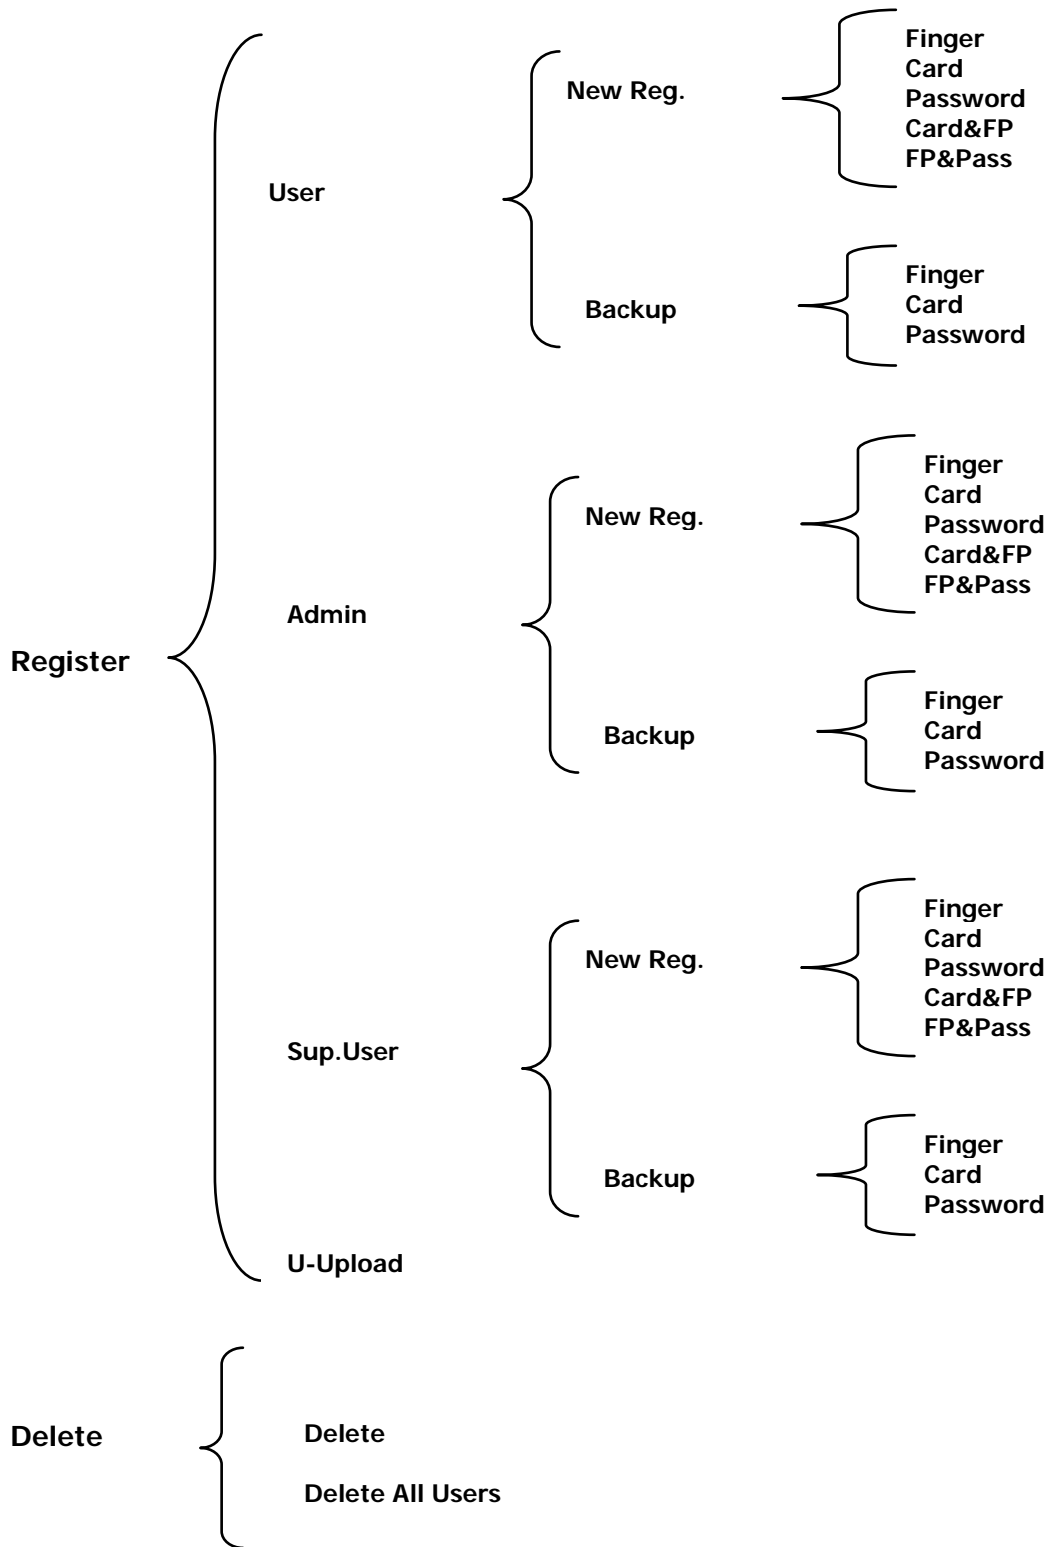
Register

User

New Reg.

Finger
Card
Password
Card&FP
FP&Pass

Backup

Finger
Card
Password

Admin

New Reg.

Finger
Card
Password
Card&FP
FP&Pass

Backup

Finger
Card
Password

Sup.User

New Reg.

Finger
Card
Password
Card&FP
FP&Pass

Backup

Finger
Card
Password

U-Upload

Delete

Delete

Delete All Users